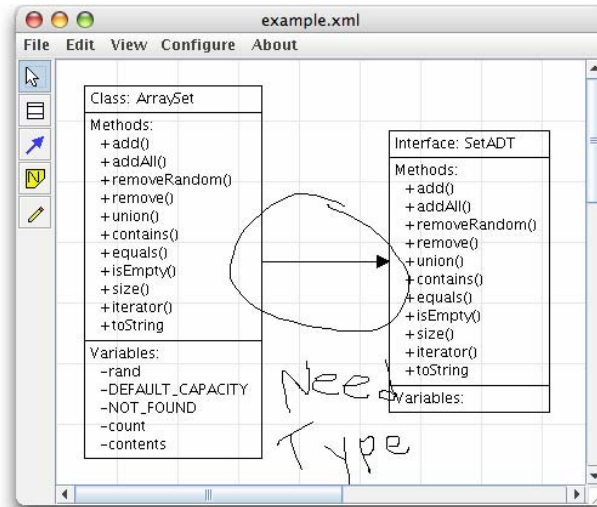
example.xml

File Edit View Configure About

Class: ArraySet

Methods:
+add()
+addAll()
+removeRandom()
+remove()
+union()
+contains()
+equals()
+isEmpty()
+size()
+iterator()
+toString

Variables:
-rand
-DEFAULT_CAPACITY
-NOT_FOUND
-count
-contents

Interface: SetADT

Methods:
+add()
+addAll()
+removeRandom()
+remove()
+union()
+contains()
+equals()
+isEmpty()
+size()
+iterator()
+toString

Variables:

Need Type